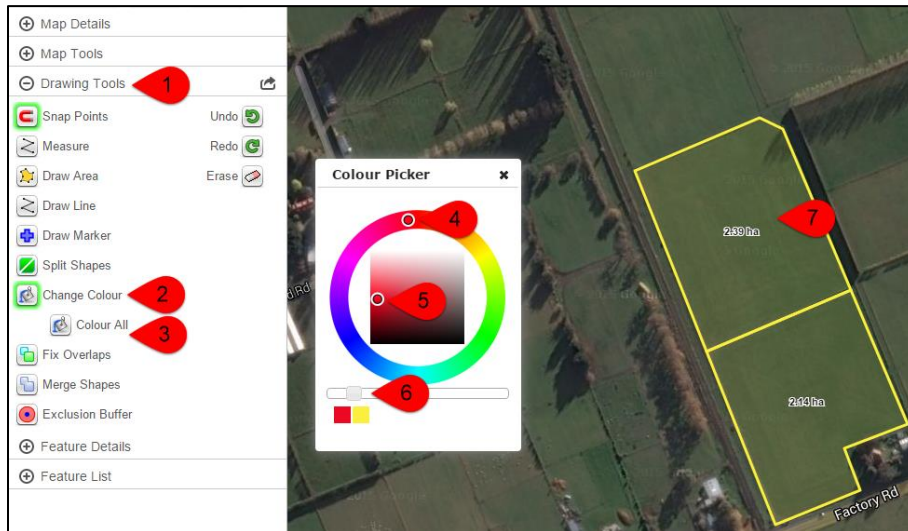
Map Details
Map Tools
Drawing Tools
1
Snap Points
Undo
Measure
Redo
Draw Area
Erase
Draw Line
Draw Marker
Split Shapes
Change Colour
2
Colour All
3
Fix Overlaps
Merge Shapes
Exclusion Buffer
Feature Details
Feature List

Colour Picker
4
5
6
2.39 ha
7
2.14 ha
Factory Rd